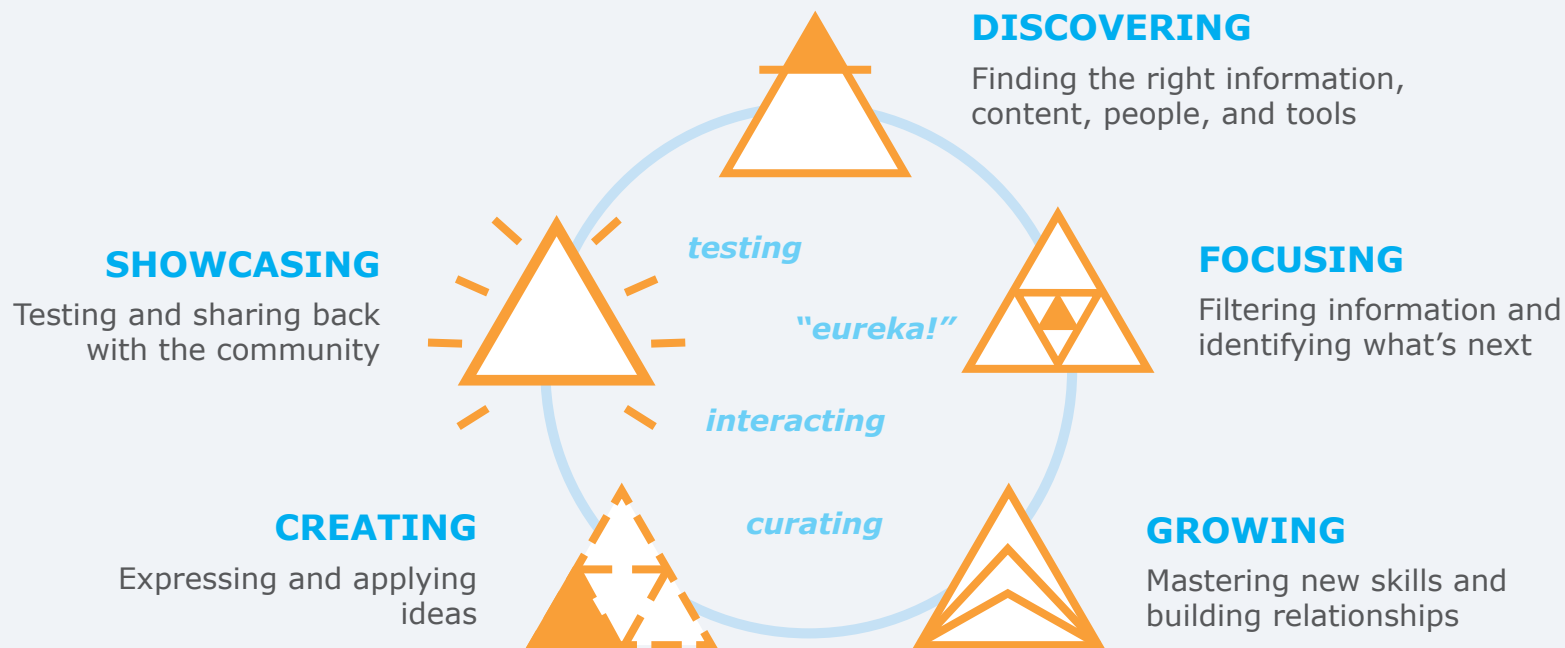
DISCOVERING
Finding the right information, content, people, and tools

SHOWCASING
Testing and sharing back with the community

testing

"eureka!"

FOCUSING
Filtering information and identifying what's next

interacting

CREATING
Expressing and applying ideas

curating

GROWING
Mastering new skills and building relationships